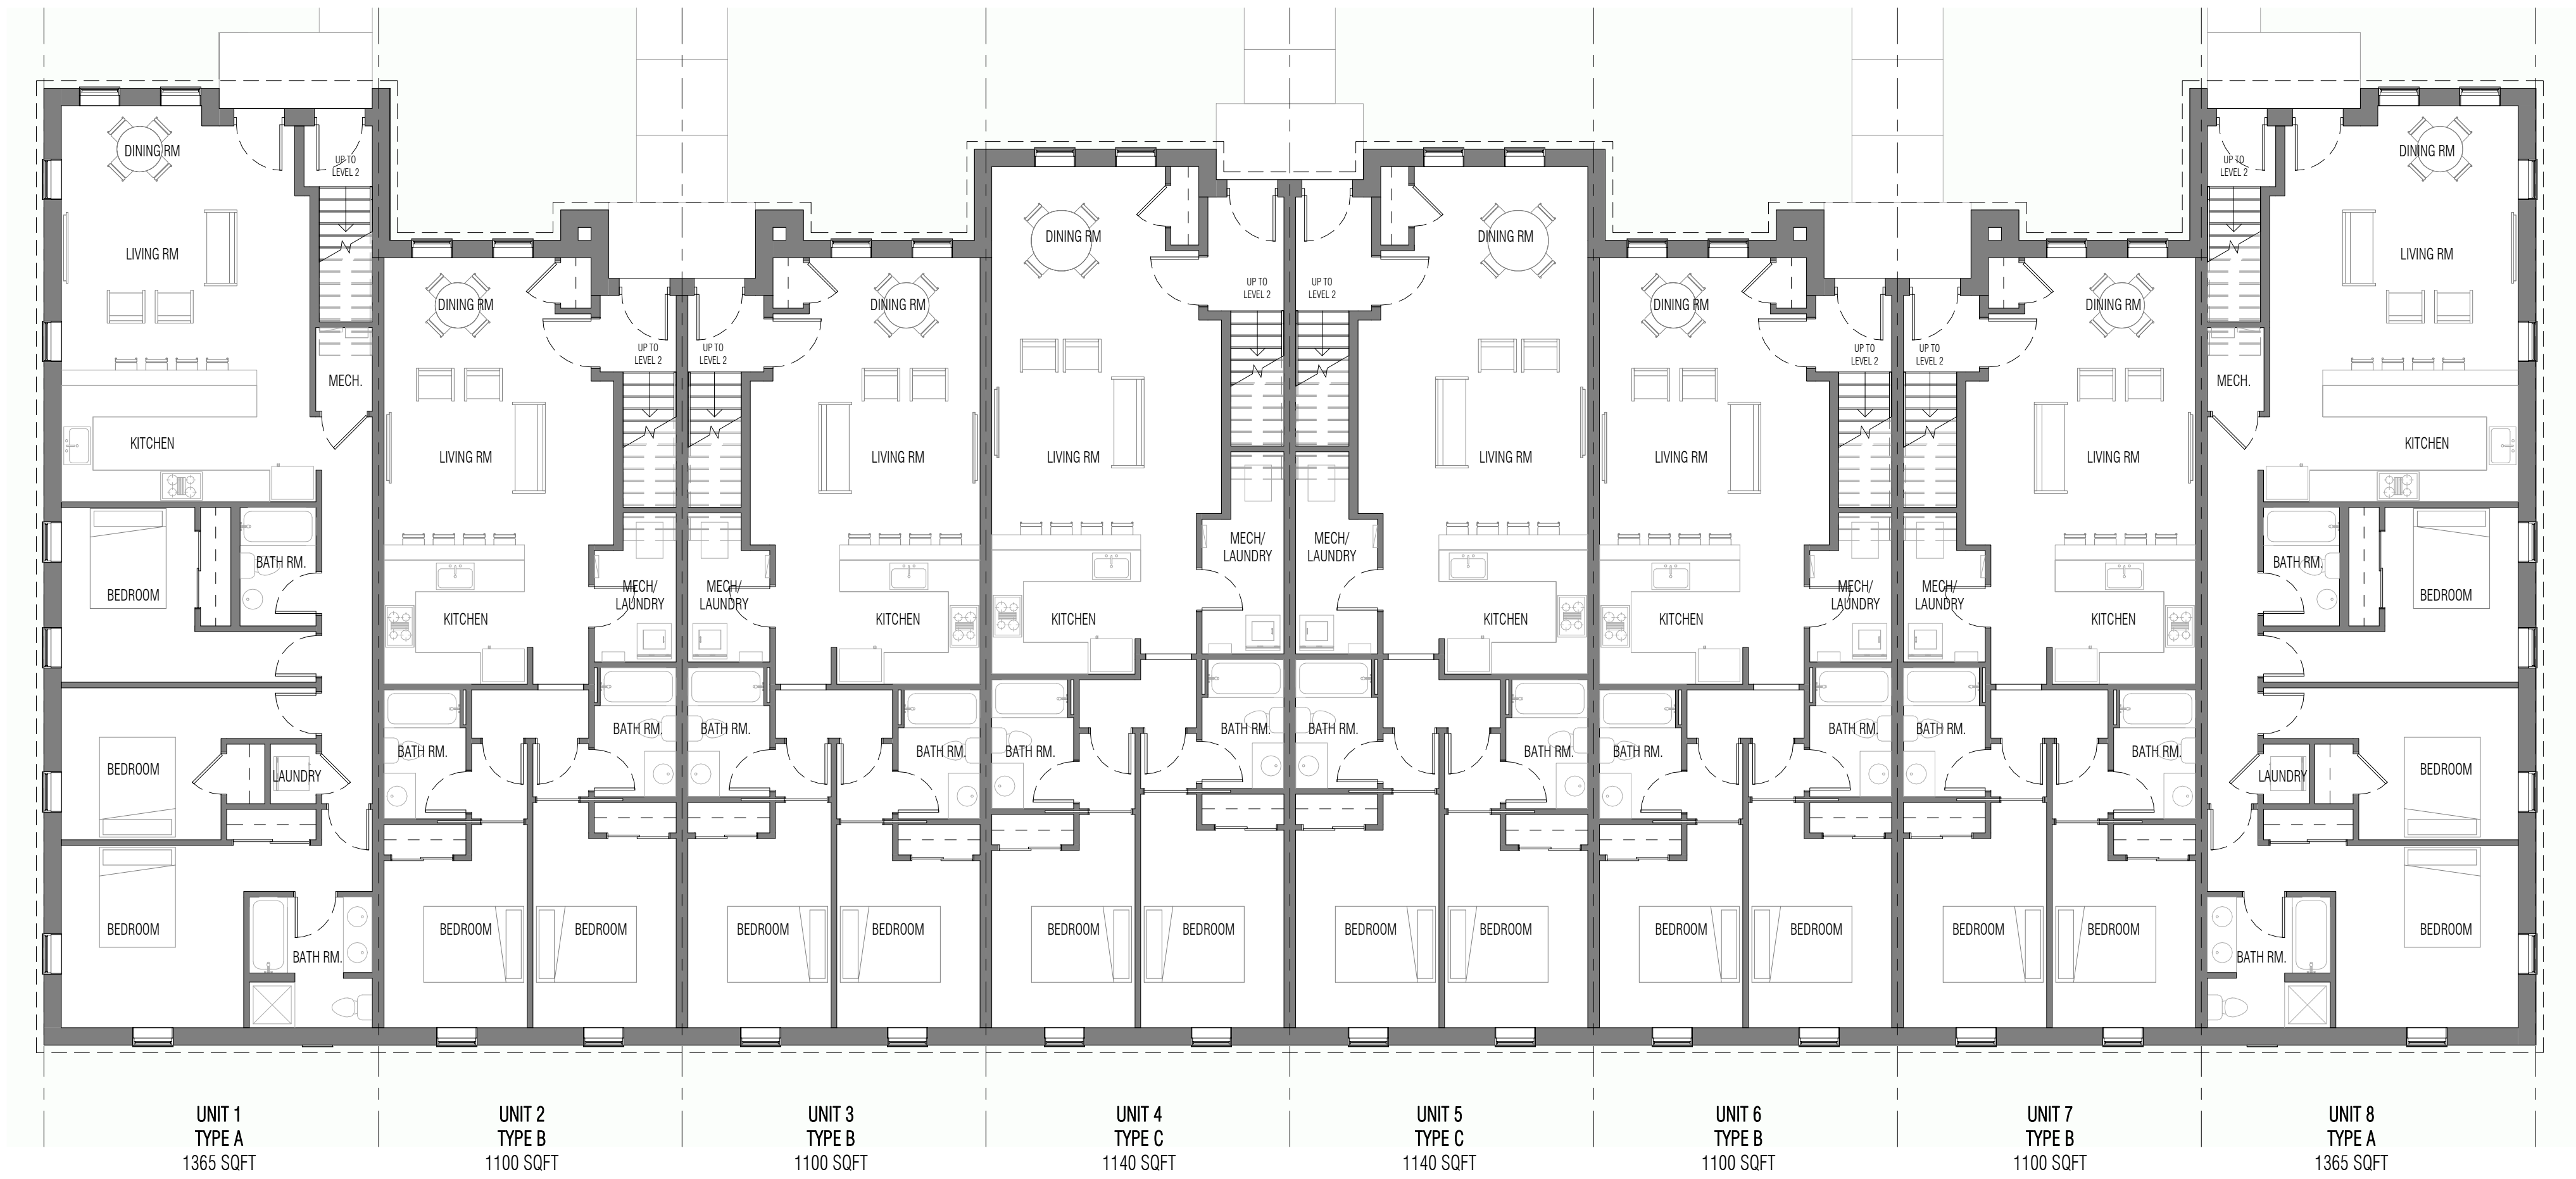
DINING RM
UP TO LEVEL 2
LIVING RM
MECH.
KITCHEN
BEDROOM
BATH RM.
BEDROOM
LAUNDRY
BEDROOM
BATH RM.

DINING RM
UP TO LEVEL 2
LIVING RM
KITCHEN
MECH/ LAUNDRY
BATH RM.
BATH RM.
BEDROOM
BEDROOM

UP TO LEVEL 2
DINING RM
LIVING RM
MECH/ LAUNDRY
KITCHEN
BATH RM.
BATH RM.
BEDROOM
BEDROOM

DINING RM
UP TO LEVEL 2
LIVING RM
MECH/ LAUNDRY
KITCHEN
BATH RM.
BATH RM.
BEDROOM
BEDROOM

UP TO LEVEL 2
DINING RM
MECH/ LAUNDRY
LIVING RM
KITCHEN
BATH RM.
BATH RM.
BEDROOM
BEDROOM

DINING RM
UP TO LEVEL 2
LIVING RM
MECH/ LAUNDRY
KITCHEN
BATH RM.
BATH RM.
BEDROOM
BEDROOM

UP TO LEVEL 2
DINING RM
MECH/ LAUNDRY
LIVING RM
KITCHEN
BATH RM.
BATH RM.
BEDROOM
BEDROOM

UP TO LEVEL 2
DINING RM
LIVING RM
MECH.
KITCHEN
BATH RM.
BEDROOM
LAUNDRY
BEDROOM
BATH RM.
BEDROOM

UNIT 1
TYPE A
1365 SQFT

UNIT 2
TYPE B
1100 SQFT

UNIT 3
TYPE B
1100 SQFT

UNIT 4
TYPE C
1140 SQFT

UNIT 5
TYPE C
1140 SQFT

UNIT 6
TYPE B
1100 SQFT

UNIT 7
TYPE B
1100 SQFT

UNIT 8
TYPE A
1365 SQFT